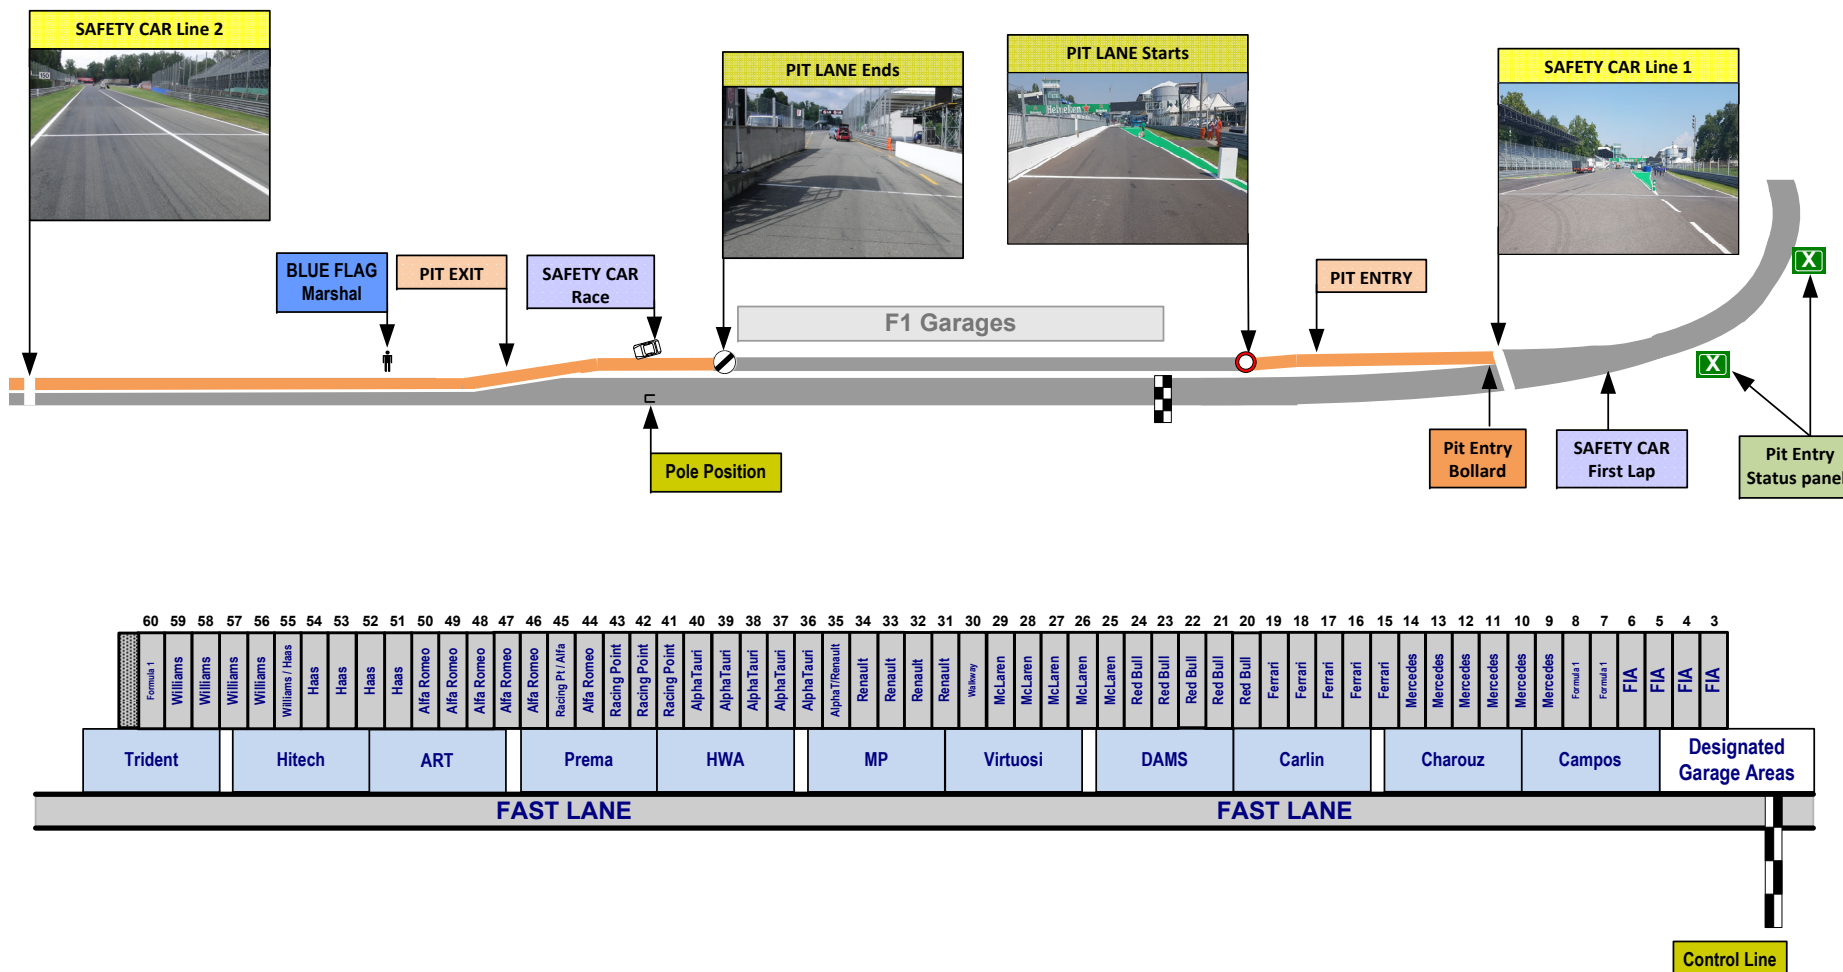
SAFETY CAR Line 2

PIT LANE Ends

PIT LANE Starts

SAFETY CAR Line 1

BLUE FLAG Marshal

PIT EXIT

SAFETY CAR Race

F1 Garages

PIT ENTRY

Pole Position

Pit Entry Bollard

SAFETY CAR First Lap

Pit Entry Status panel

X

X

| 60 | 59 | 58 | 57 | 56 | 55 | 54 | 53 | 52 | 51 | 50 | 49 | 48 | 47 | 46 | 45 | 44 | 43 | 42 | 41 | 40 | 39 | 38 | 37 | 36 | 35 | 34 | 33 | 32 | 31 | 30 | 29 | 28 | 27 | 26 | 25 | 24 | 23 | 22 | 21 | 20 | 19 | 18 | 17 | 16 | 15 | 14 | 13 | 12 | 11 | 10 | 9 | 8 | 7 | 6 | 5 | 4 | 3 |
|---|---|---|---|---|---|---|---|---|---|---|---|---|---|---|---|---|---|---|---|---|---|---|---|---|---|---|---|---|---|---|---|---|---|---|---|---|---|---|---|---|---|---|---|---|---|---|---|---|---|---|---|---|---|---|---|---|---|
| Formula 1 | Williams | Williams | Williams | Williams | Williams / Haas | Haas | Haas | Haas | Haas | Alfa Romeo | Alfa Romeo | Alfa Romeo | Alfa Romeo | Alfa Romeo | Racing Pt / Alfa | Alfa Romeo | Racing Point | Racing Point | Racing Point | AlphaTauri | AlphaTauri | AlphaTauri | AlphaTauri | AlphaTauri | AlphaT/Renault | Renault | Renault | Renault | Renault | Walkway | McLaren | McLaren | McLaren | McLaren | McLaren | Red Bull | Red Bull | Red Bull | Red Bull | Red Bull | Ferrari | Ferrari | Ferrari | Ferrari | Ferrari | Mercedes | Mercedes | Mercedes | Mercedes | Mercedes | Mercedes | Formula 1 | Formula 1 | FIA | FIA | FIA | FIA |

Trident | Hitech | ART | Prema | HWA | MP | Virtuosi | DAMS | Carlin | Charouz | Campos | Designated Garage Areas

FAST LANE

FAST LANE

Control Line